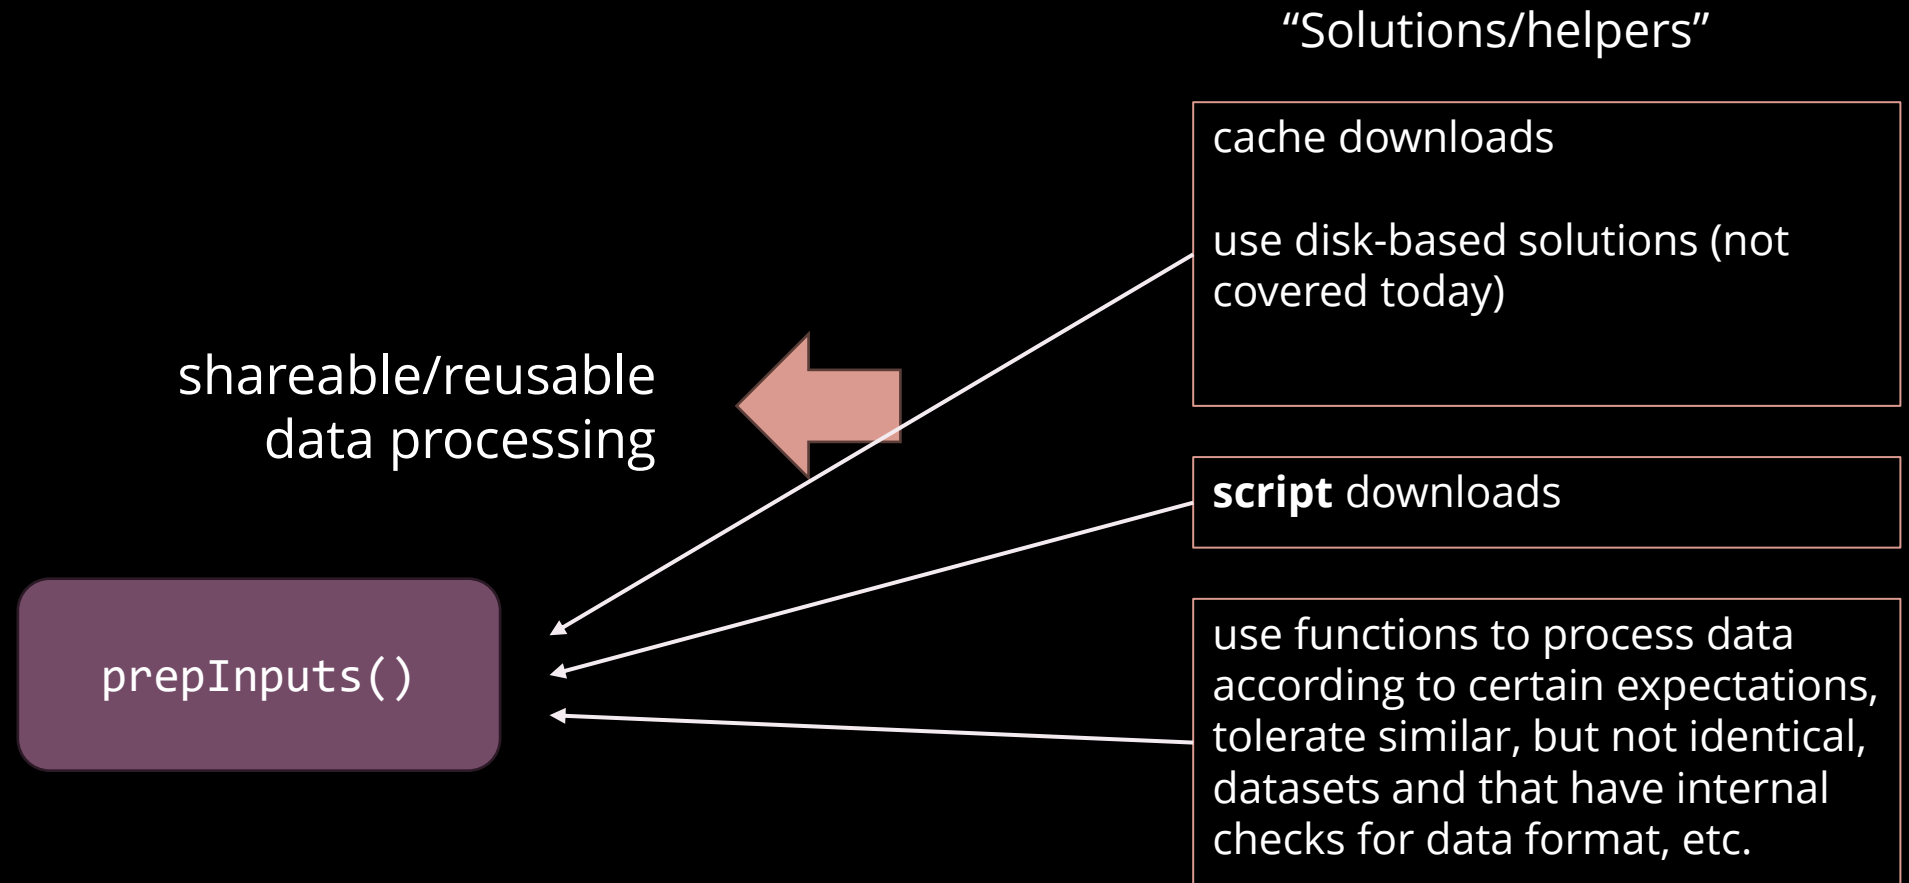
“Solutions/helpers”

cache downloads

use disk-based solutions (not covered today)

shareable/reusable data processing

script downloads

prepInputs()

use functions to process data according to certain expectations, tolerate similar, but not identical, datasets and that have internal checks for data format, etc.